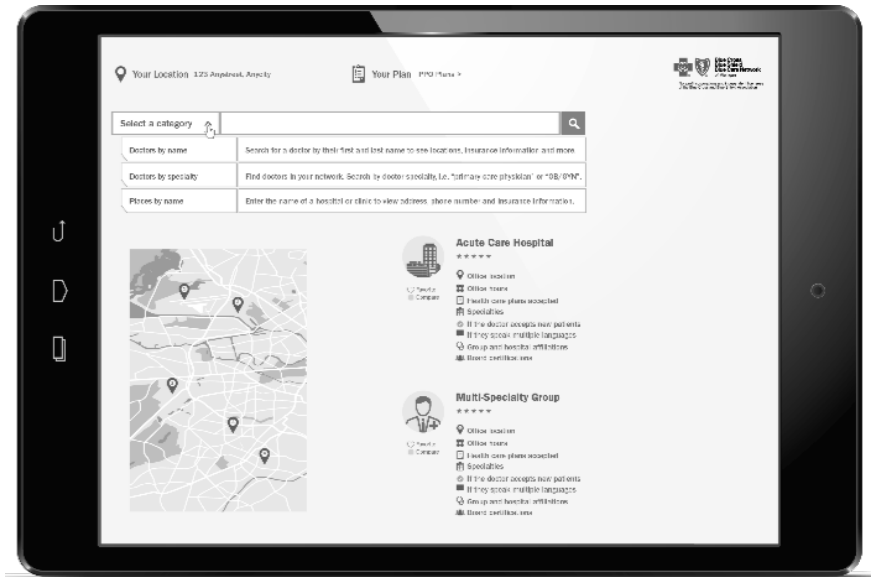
Your Location 123 Anystreet, Anycity

Your Plan PPO Plans >

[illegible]

Select a category

| Doctors by name | Search for a doctor by their first and last name to see location, insurance information and more. |
|---|---|
| Doctors by specialty | Find doctors in your network. Search by doctor specialty, i.e. "primary care physician" or "OB/GYN". |
| Places by name | Enter the name of a hospital or clinic to view address, phone number and insurance information. |

Acute Care Hospital
★★★★★
Favorite
Compare
Office location
Office hours
Health care plans accepted
Specialties
If the doctor accepts new patients
If they speak multiple languages
Group and hospital affiliations
Board certifications

Multi-Specialty Group
★★★★★
Favorite
Compare
Office location
Office hours
Health care plans accepted
Specialties
If the doctor accepts new patients
If they speak multiple languages
Group and hospital affiliations
Board certifications